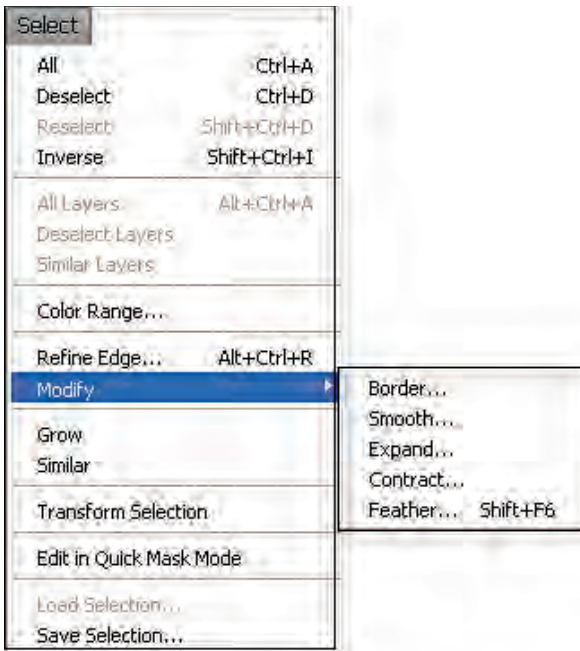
Select

All Ctrl+A
Deselect Ctrl+D
Reselect Shift+Ctrl+D
Inverse Shift+Ctrl+I

All Layers Alt+Ctrl+A
Deselect Layers
Similar Layers

Color Range...

Refine Edge... Alt+Ctrl+R
Modify

Grow
Similar

Transform Selection

Edit in Quick Mask Mode

Load Selection...
Save Selection...

Border...
Smooth...
Expand...
Contract...
Feather... Shift+F6